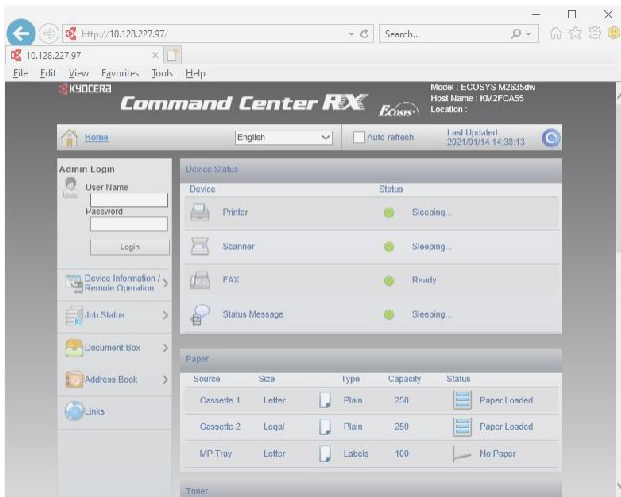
http://10.128.227.97/
Search...
10.128.227.97
File Edit View Favorites Tools Help
KYOCERA
Command Center RX
ECOSYS
Model : ECOSYS M2635dw
Host Name : KM2FCA95
Location :
Home
English
Auto refresh
Last Updated : 2021/01/14 14:38:13
Admin Login
User Name
Password
Login
Device Information / Remote Operation
Job Status
Document Box
Address Book
Links
Device Status
| Device | Status |
|---|---|
| Printer | Sleeping... |
| Scanner | Sleeping... |
| FAX | Ready |
| Status Message | Sleeping... |

Paper
| Source | Size | Type | Capacity | Status |
|---|---|---|---|---|
| Cassette 1 | Letter | Plain | 250 | Paper Loaded |
| Cassette 2 | Legal | Plain | 250 | Paper Loaded |
| MP Tray | Letter | Labels | 100 | No Paper |

Toner